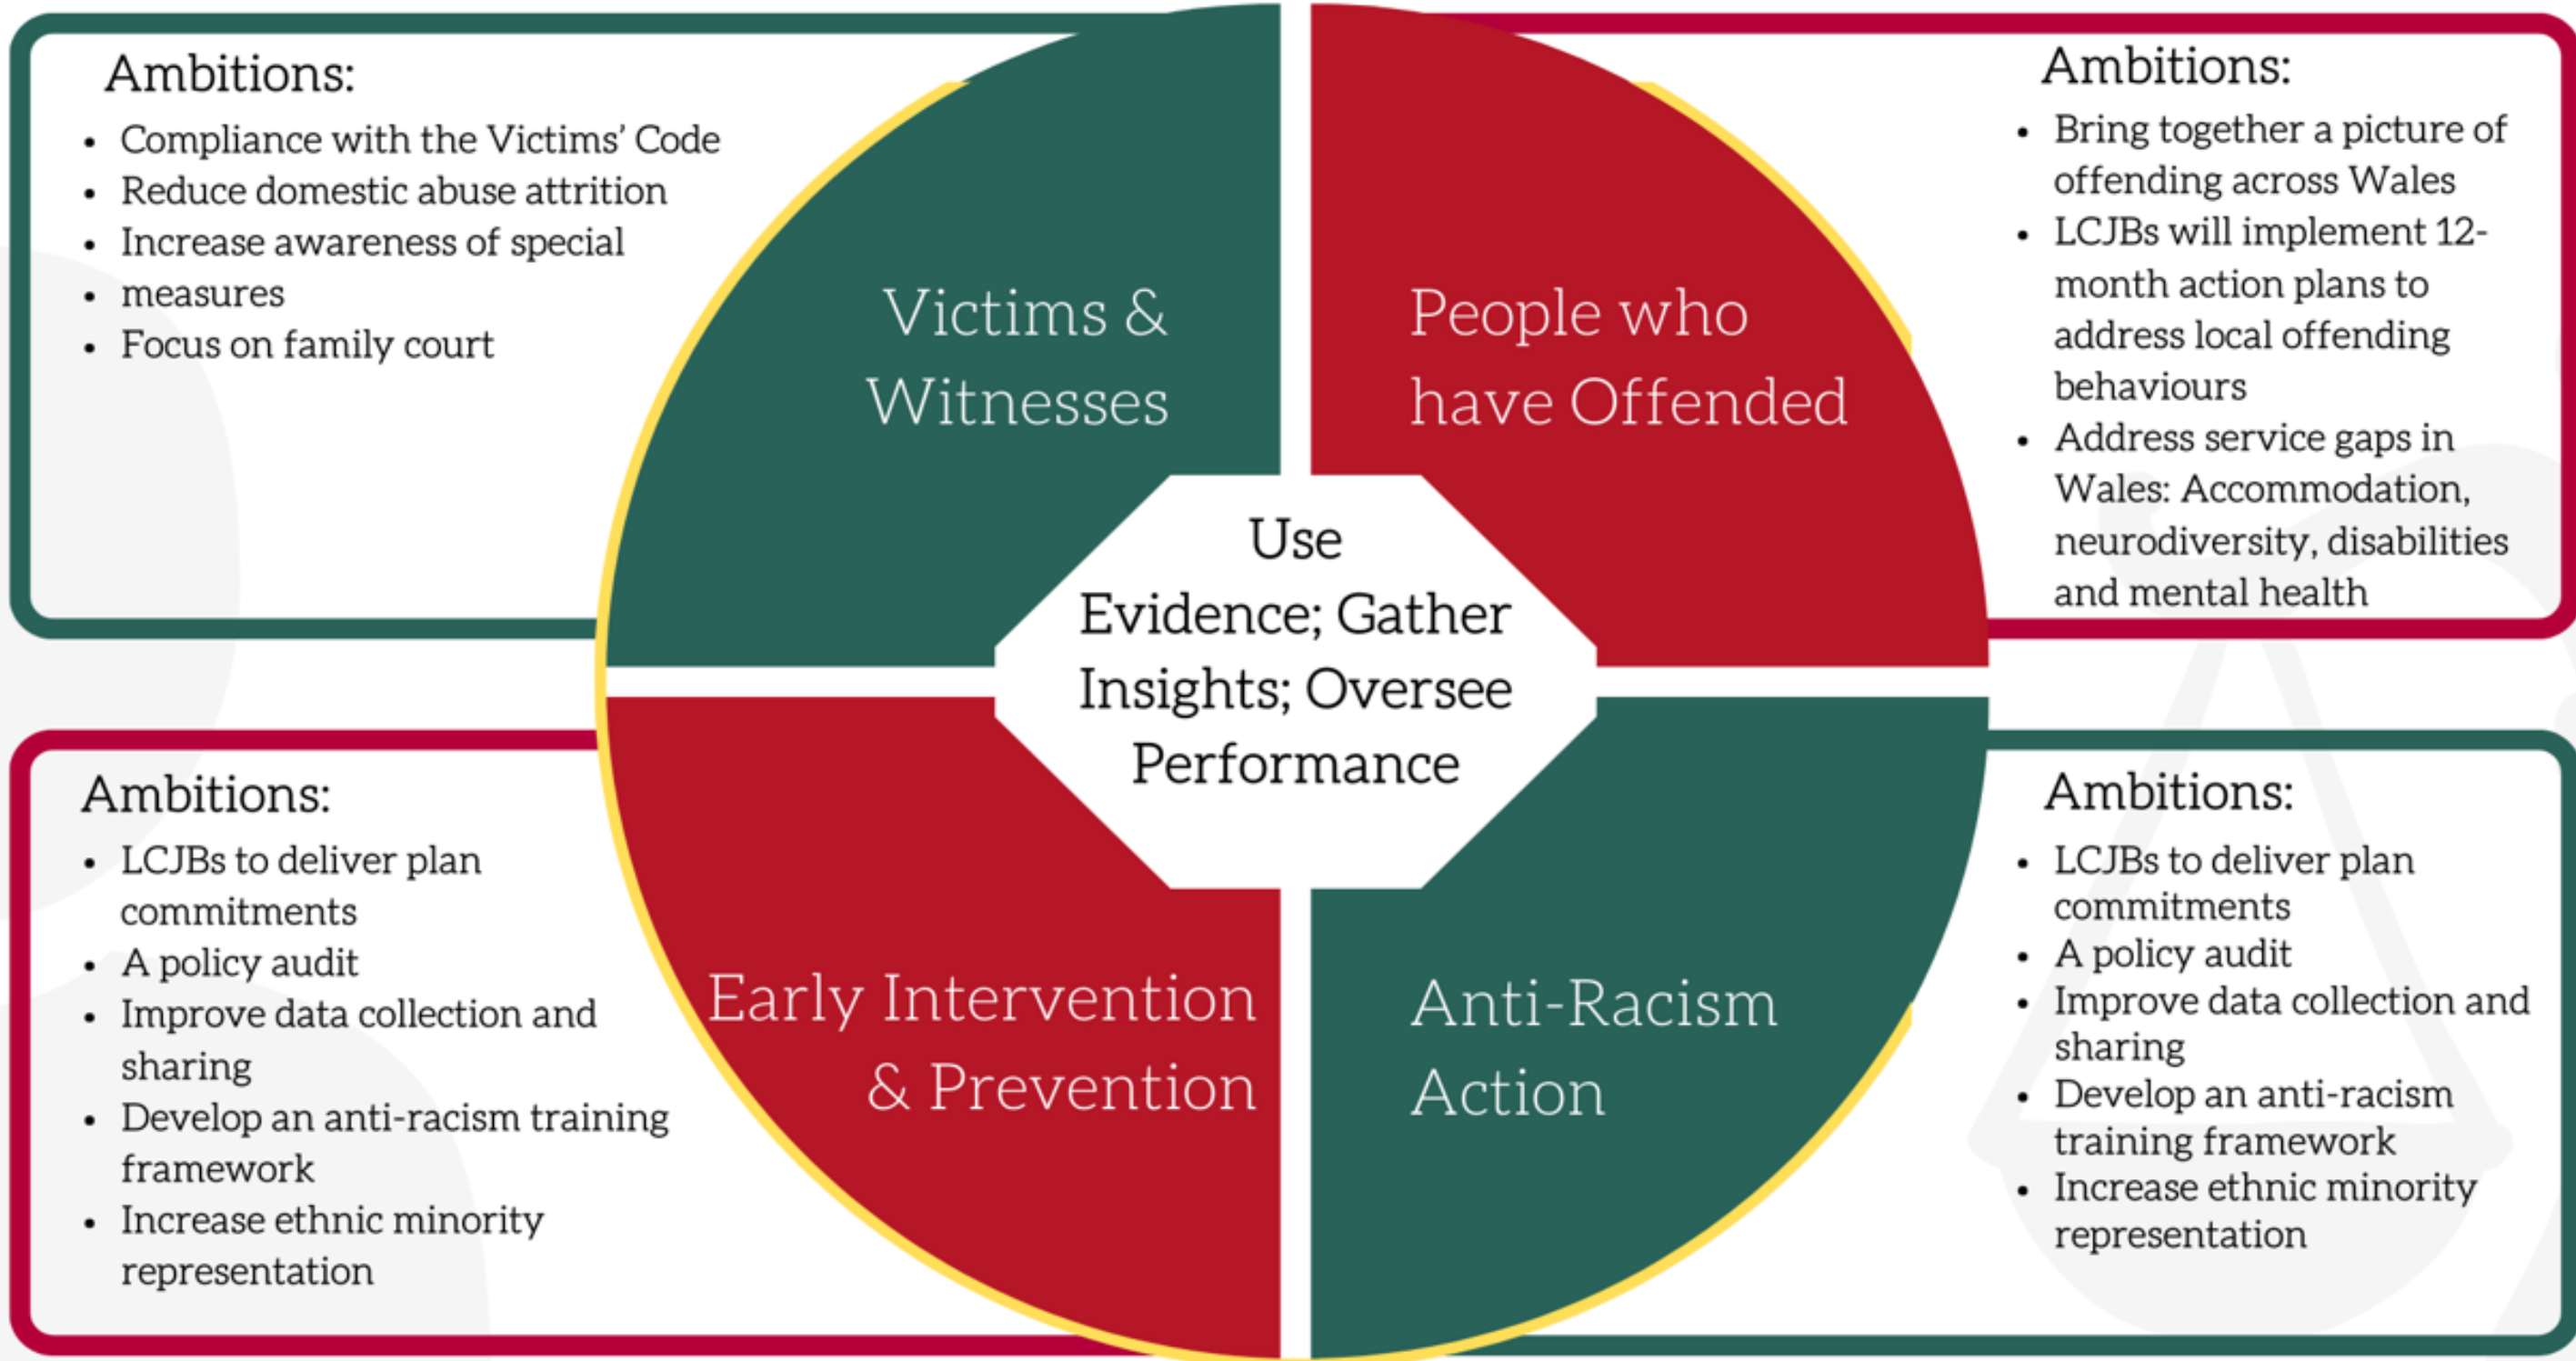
Ambitions:

- Compliance with the Victims' Code
- Reduce domestic abuse attrition
- Increase awareness of special
- measures
- Focus on family court

Victims & Witnesses

People who have Offended

Ambitions:

- Bring together a picture of offending across Wales
- LCJBs will implement 12-month action plans to address local offending behaviours
- Address service gaps in Wales: Accommodation, neurodiversity, disabilities and mental health

Use Evidence; Gather Insights; Oversee Performance

Ambitions:

- LCJBs to deliver plan commitments
- A policy audit
- Improve data collection and sharing
- Develop an anti-racism training framework
- Increase ethnic minority representation

Early Intervention & Prevention

Anti-Racism Action

Ambitions:

- LCJBs to deliver plan commitments
- A policy audit
- Improve data collection and sharing
- Develop an anti-racism training framework
- Increase ethnic minority representation